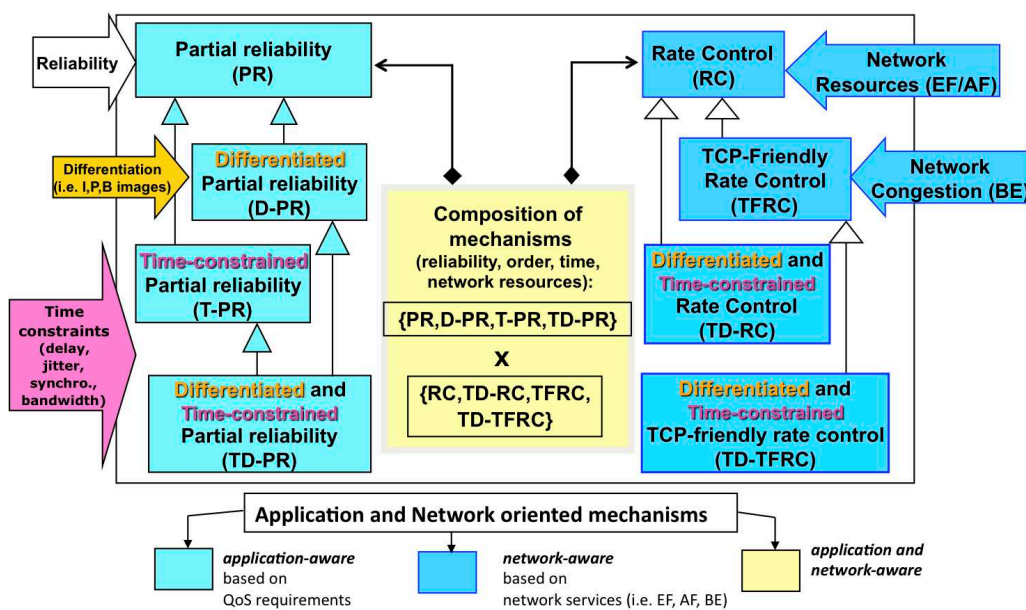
Reliability

Partial reliability (PR)

Differentiation (i.e. I,P,B images)

Differentiated Partial reliability (D-PR)

Time-constrained Partial reliability (T-PR)

Time constraints (delay, jitter, synchro., bandwidth)

Differentiated and Time-constrained Partial reliability (TD-PR)

Composition of mechanisms (reliability, order, time, network resources):

{PR,D-PR,T-PR,TD-PR}

X

{RC,TD-RC,TFRC, TD-TFRC}

Rate Control (RC)

Network Resources (EF/AF)

TCP-Friendly Rate Control (TFRC)

Network Congestion (BE)

Differentiated and Time-constrained Rate Control (TD-RC)

Differentiated and Time-constrained TCP-friendly rate control (TD-TFRC)

Application and Network oriented mechanisms

application-aware based on QoS requirements

network-aware based on network services (i.e. EF, AF, BE)

application and network-aware